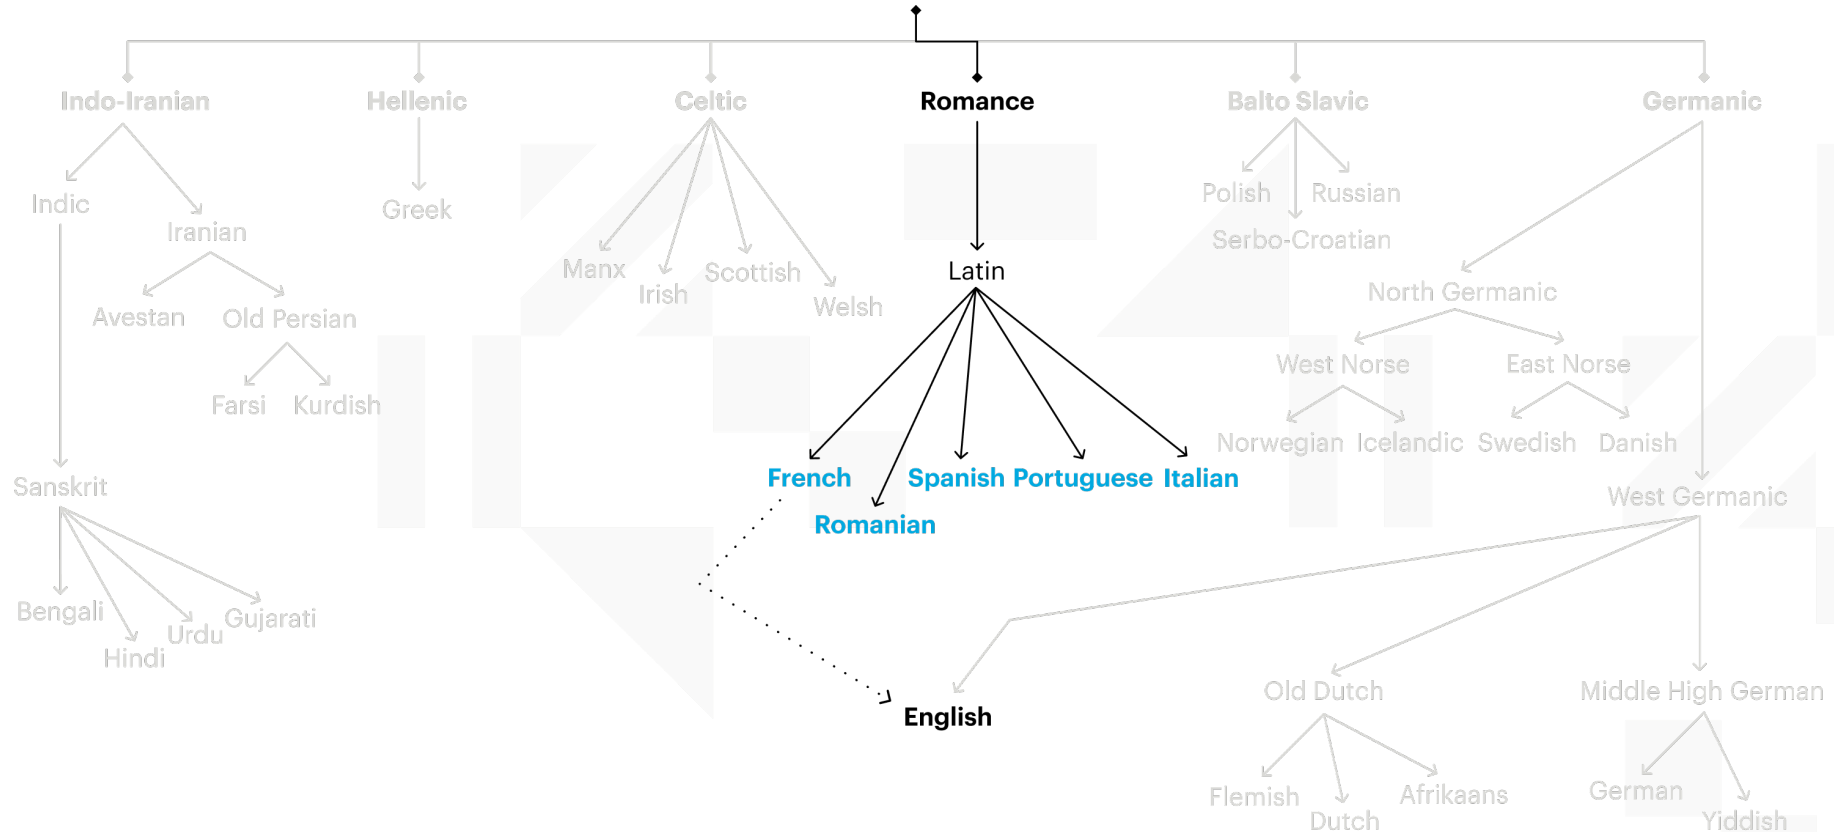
Indo-Iranian
Hellenic
Celtic
Romance
Balto Slavic
Germanic

Indic
Iranian
Avestan
Old Persian
Farsi
Kurdish
Sanskrit
Bengali
Hindi
Urdu
Gujarati

Greek

Manx
Irish
Scottish
Welsh

Latin
French
Romanian
Spanish
Portuguese
Italian
English

Polish
Russian
Serbo-Croatian

North Germanic
West Norse
East Norse
Norwegian
Icelandic
Swedish
Danish
West Germanic
Old Dutch
Flemish
Dutch
Afrikaans
Middle High German
German
Yiddish